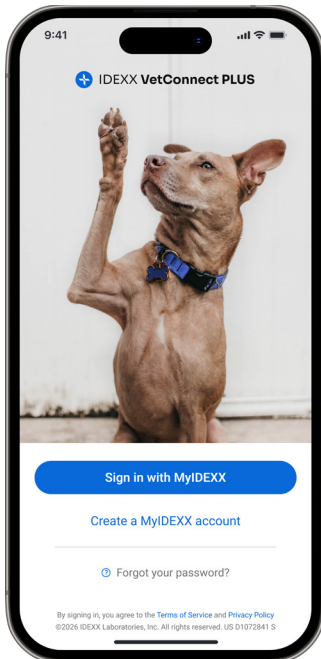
9:41

IDEXX VetConnect PLUS

Sign in with MyIDEXX

Create a MyIDEXX account

Forgot your password?

By signing in, you agree to the Terms of Service and Privacy Policy
©2026 IDEXX Laboratories, Inc. All rights reserved. US D1072841 S